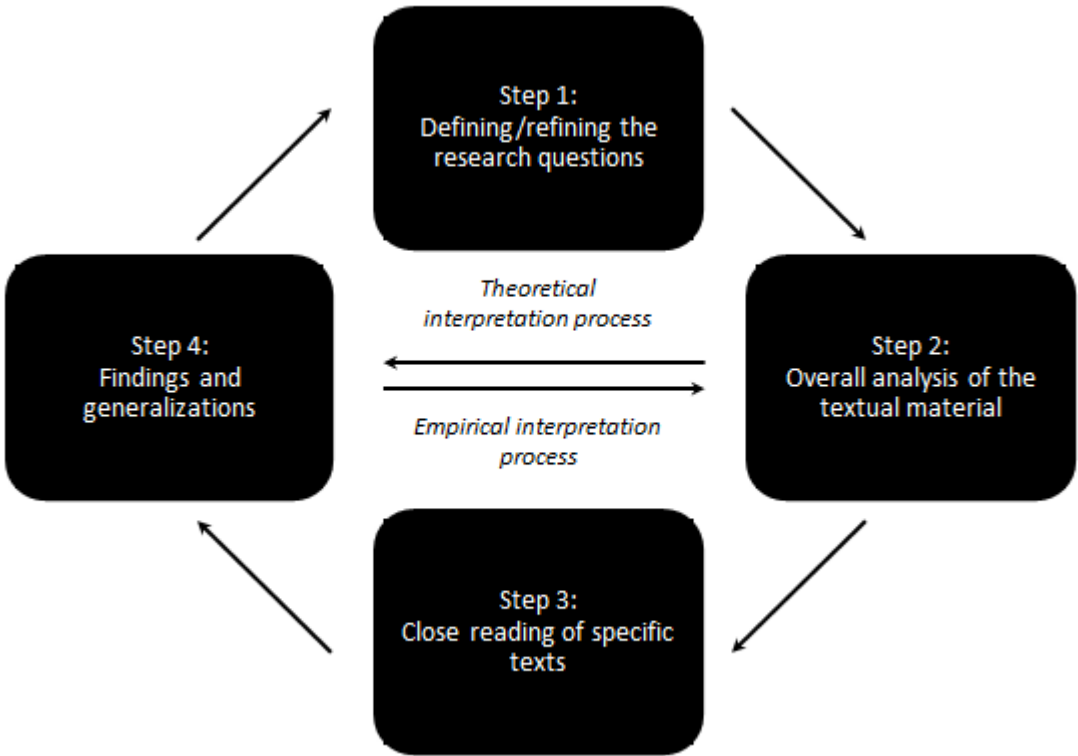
Step 1:
Defining/refining the research questions

Step 2:
Overall analysis of the textual material

Theoretical interpretation process

Empirical interpretation process

Step 4:
Findings and generalizations

Step 3:
Close reading of specific texts